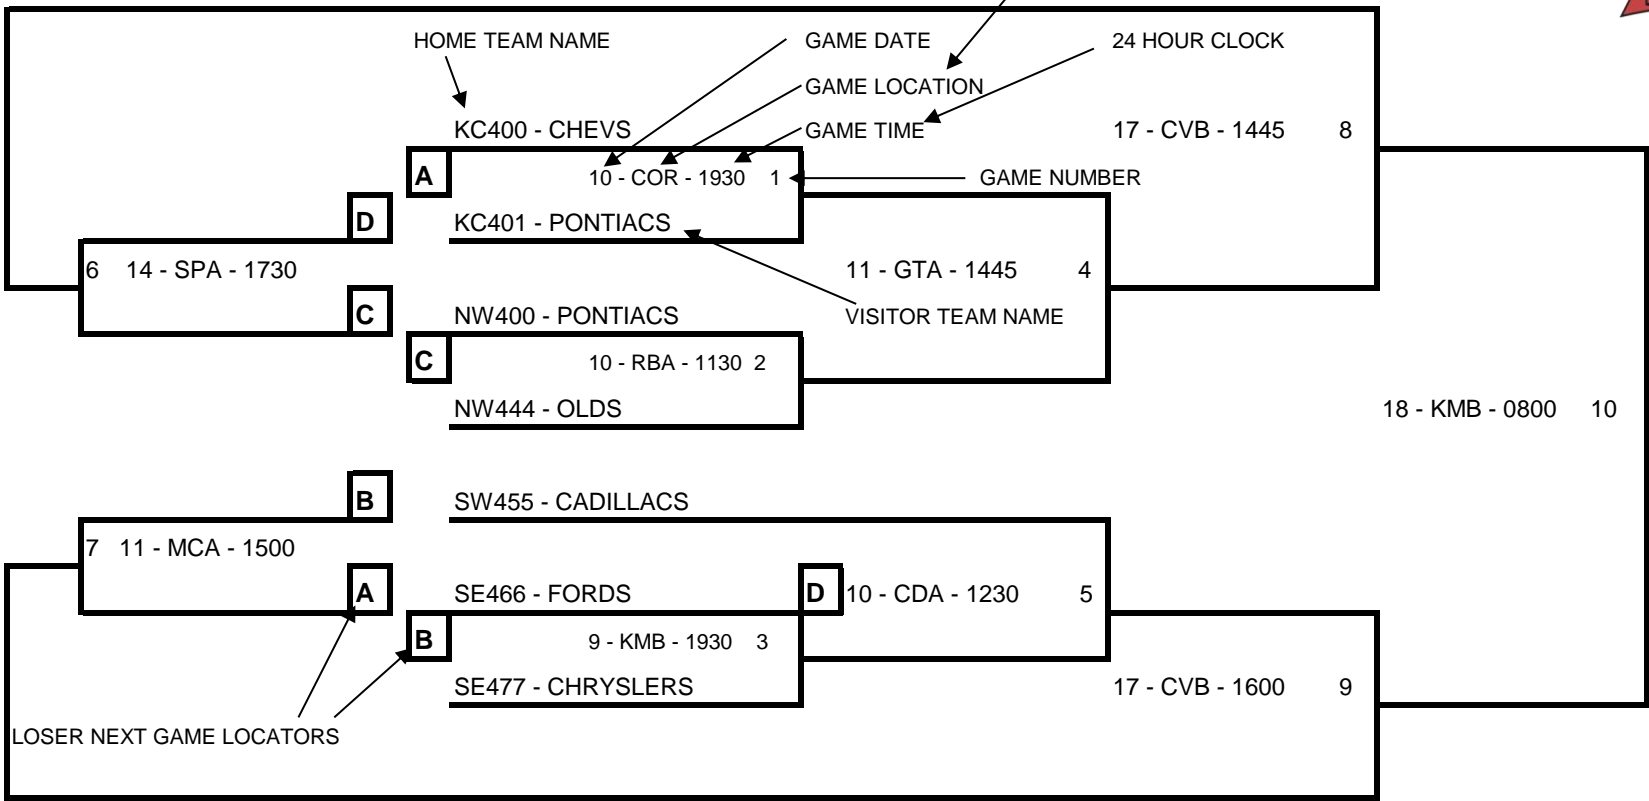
HOME TEAM NAME
GAME DATE
24 HOUR CLOCK
GAME LOCATION
KC400 - CHEVS
GAME TIME
17 - CVB - 1445 8
A
10 - COR - 1930 1
GAME NUMBER
D
KC401 - PONTIACS
6 14 - SPA - 1730
11 - GTA - 1445 4
C
NW400 - PONTIACS
VISITOR TEAM NAME
C
10 - RBA - 1130 2
NW444 - OLDS
18 - KMB - 0800 10
B
SW455 - CADILLACS
7 11 - MCA - 1500
A
SE466 - FORDS
D
10 - CDA - 1230 5
B
9 - KMB - 1930 3
SE477 - CHRYSLERS
17 - CVB - 1600 9
LOSER NEXT GAME LOCATORS